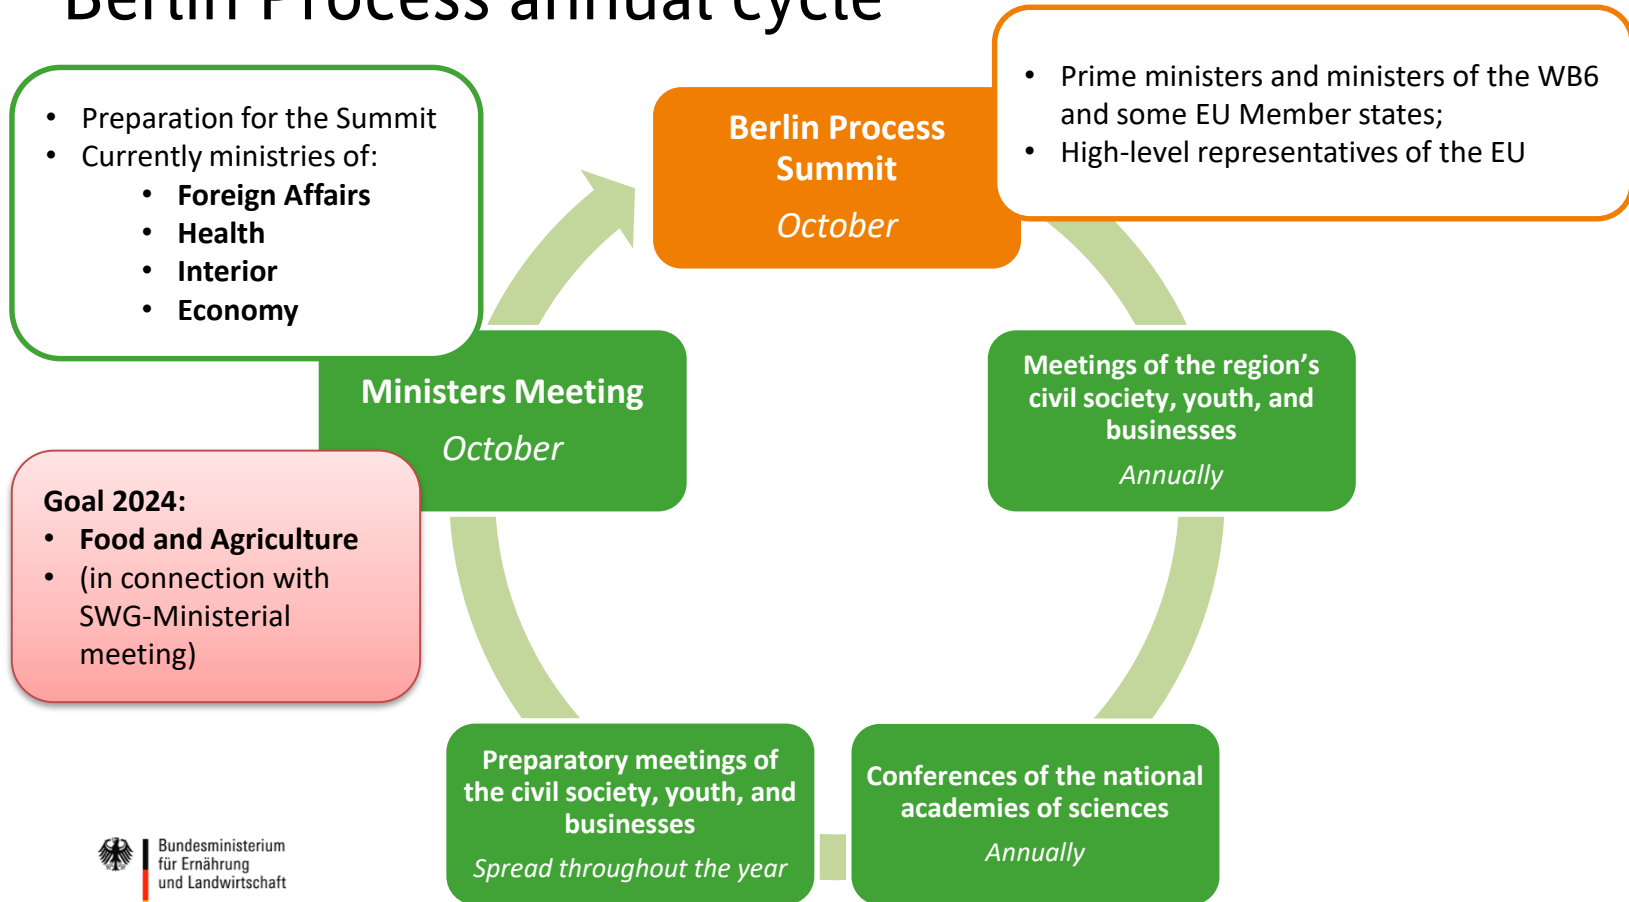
Berlin Process annual cycle

- Preparation for the Summit
- Currently ministries of:
  - Foreign Affairs
  - Health
  - Interior
  - Economy

Berlin Process Summit
October

- Prime ministers and ministers of the WB6 and some EU Member states;
- High-level representatives of the EU

Ministers Meeting
October

Meetings of the region's civil society, youth, and businesses
Annually

Goal 2024:
- Food and Agriculture
- (in connection with SWG-Ministerial meeting)

Preparatory meetings of the civil society, youth, and businesses
Spread throughout the year

Conferences of the national academies of sciences
Annually

Bundesministerium für Ernährung und Landwirtschaft